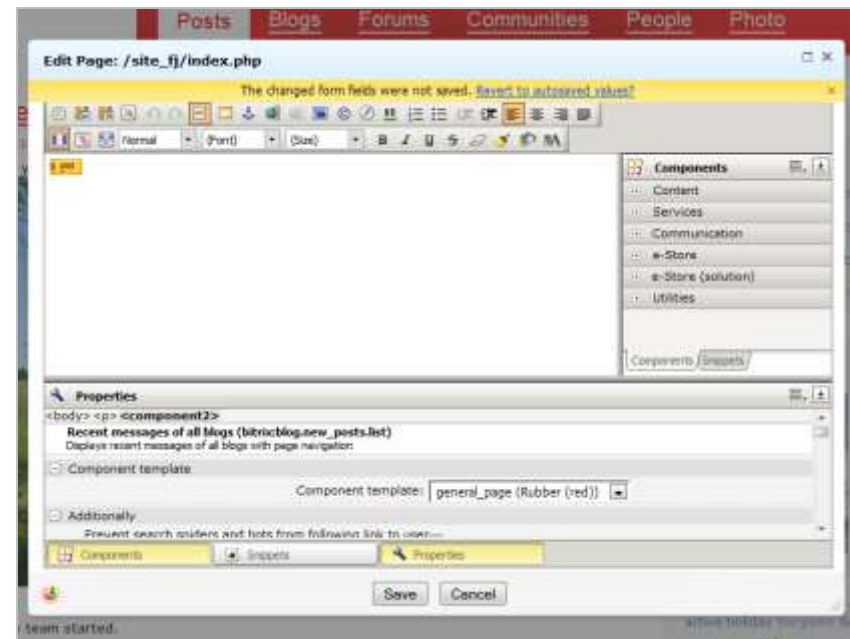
Posts Blogs Forums Communities People Photo

Edit Page: /site_fj/index.php

The changed form fields were not saved. Revert to autosaved values?

Normal (Font) (Size)

Components
Content
Services
Communication
e-Store
e-Store (solution)
Utilities

Components Snippets

Properties
<body> <p> <component2>
Recent messages of all blogs (bitrix:blog.new_posts.list)
Displays recent messages of all blogs with page navigation
Component template
Component template: general_page (Rubber (red))
Additionally
Prevent search spiders and bots from following link to user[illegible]

Components Snippets Properties

Save Cancel

team started.